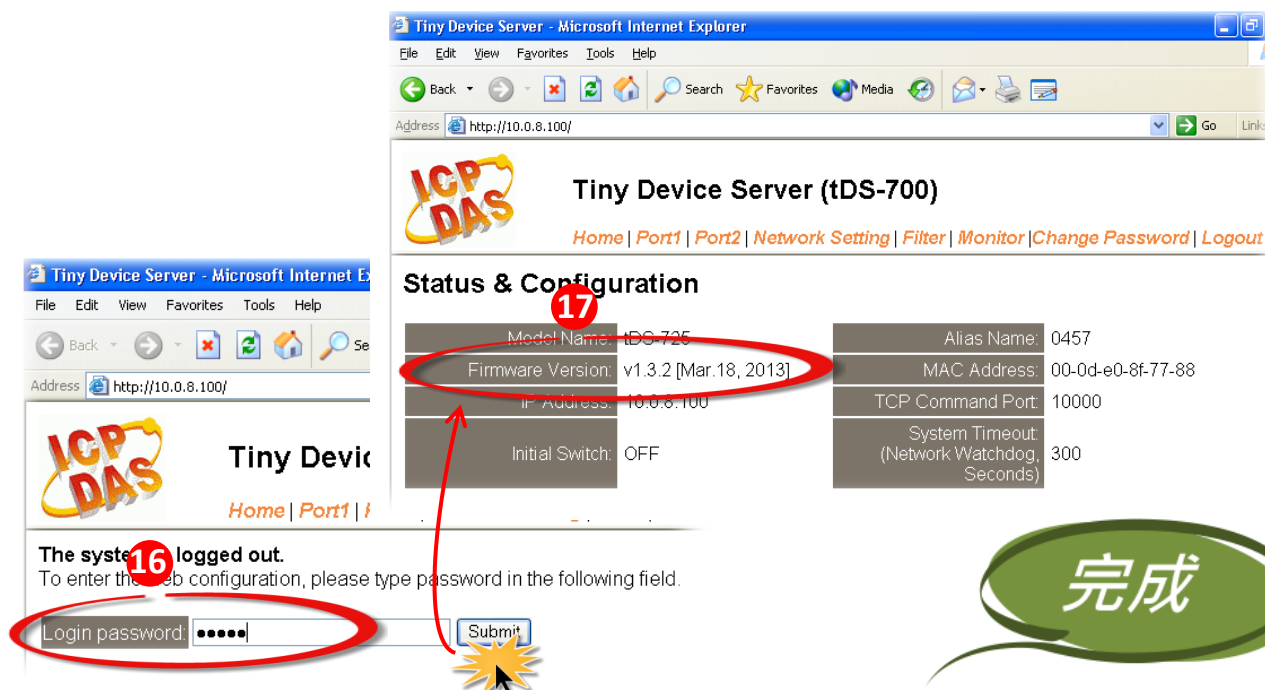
Tiny Device Server - Microsoft Internet Explorer
File Edit View Favorites Tools Help
Back Search Favorites Media
Address http://10.0.8.100/ Go Links

ICP DAS
Tiny Device Server (tDS-700)
Home | Port1 | Port2 | Network Setting | Filter | Monitor |Change Password | Logout

Status & Configuration
17

| Model Name: | tDS-725 | Alias Name: | 0457 |
|---|---|---|---|
| Firmware Version: | v1.3.2 [Mar.18, 2013] | MAC Address: | 00-0d-e0-8f-77-88 |
| IP Address: | 10.0.8.100 | TCP Command Port: | 10000 |
| Initial Switch: | OFF | System Timeout: (Network Watchdog, Seconds) | 300 |

Tiny Device Server - Microsoft Internet Ex
File Edit View Favorites Tools Help
Back Se
Address http://10.0.8.100/

ICP DAS
Tiny Devic
Home | Port1 |

The system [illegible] logged out.
16
To enter the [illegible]eb configuration, please type password in the following field.
Login password: ●●●●●
Submit

完成